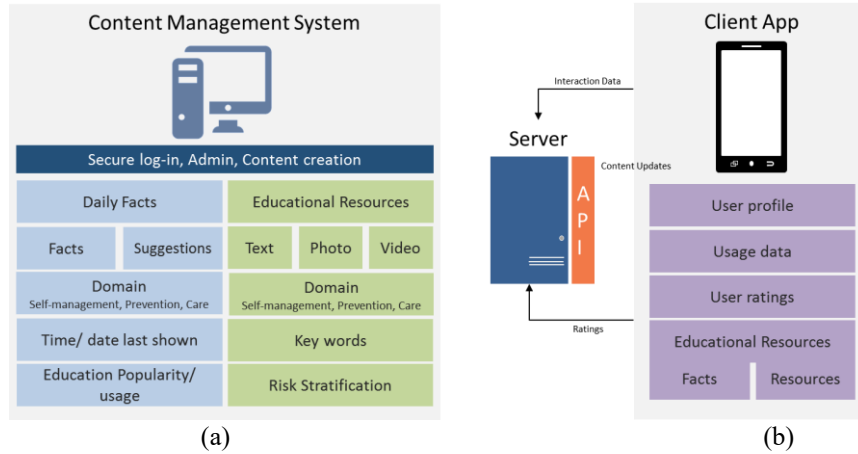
Content Management System

Secure log-in, Admin, Content creation

Daily Facts

Facts

Suggestions

Domain
Self-management, Prevention, Care

Time/ date last shown

Education Popularity/ usage

Educational Resources

Text

Photo

Video

Domain
Self-management, Prevention, Care

Key words

Risk Stratification

Interaction Data

Server

API

Content Updates

Ratings

Client App

User profile

Usage data

User ratings

Educational Resources

Facts

Resources

(a)

(b)